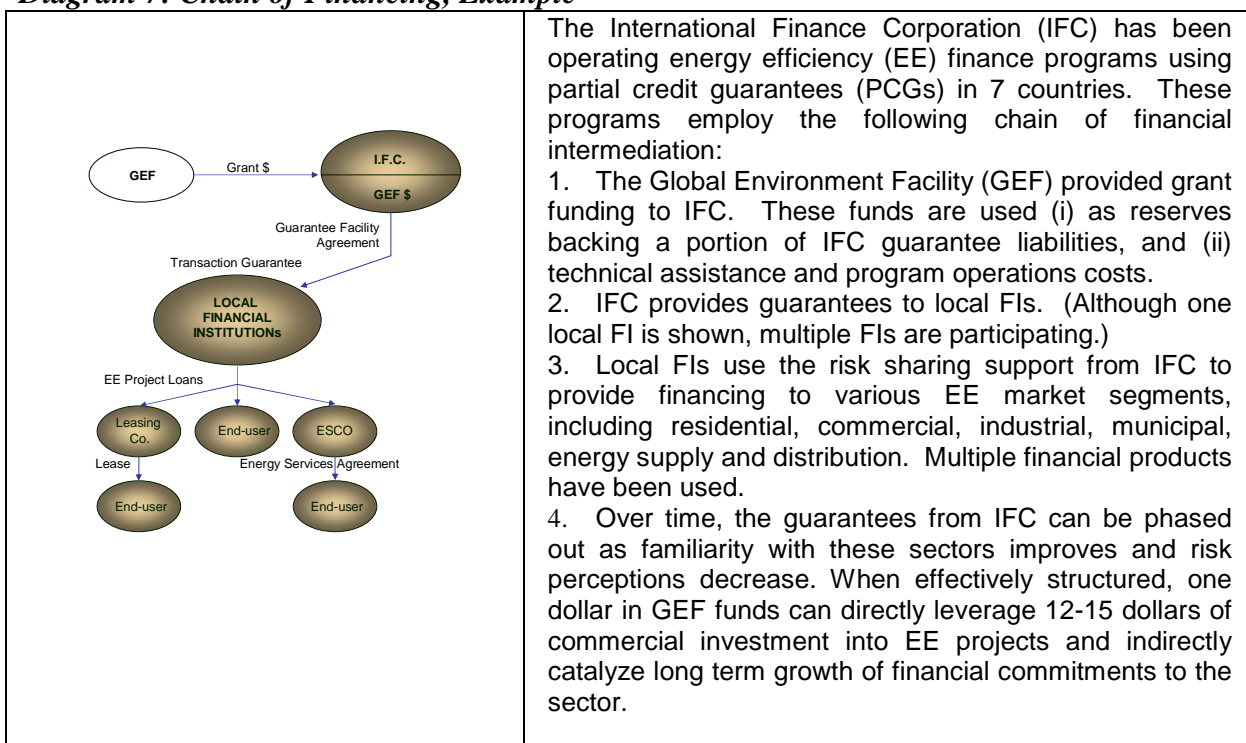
Diagram 7: Chain of Financing, Example

GEF

Grant $

I.F.C.

GEF $

Guarantee Facility Agreement

Transaction Guarantee

LOCAL FINANCIAL INSTITUTIONs

EE Project Loans

Leasing Co.

End-user

ESCO

Lease

Energy Services Agreement

End-user

End-user

The International Finance Corporation (IFC) has been operating energy efficiency (EE) finance programs using partial credit guarantees (PCGs) in 7 countries. These programs employ the following chain of financial intermediation:

1. The Global Environment Facility (GEF) provided grant funding to IFC. These funds are used (i) as reserves backing a portion of IFC guarantee liabilities, and (ii) technical assistance and program operations costs.

2. IFC provides guarantees to local FIs. (Although one local FI is shown, multiple FIs are participating.)

3. Local FIs use the risk sharing support from IFC to provide financing to various EE market segments, including residential, commercial, industrial, municipal, energy supply and distribution. Multiple financial products have been used.

4. Over time, the guarantees from IFC can be phased out as familiarity with these sectors improves and risk perceptions decrease. When effectively structured, one dollar in GEF funds can directly leverage 12-15 dollars of commercial investment into EE projects and indirectly catalyze long term growth of financial commitments to the sector.